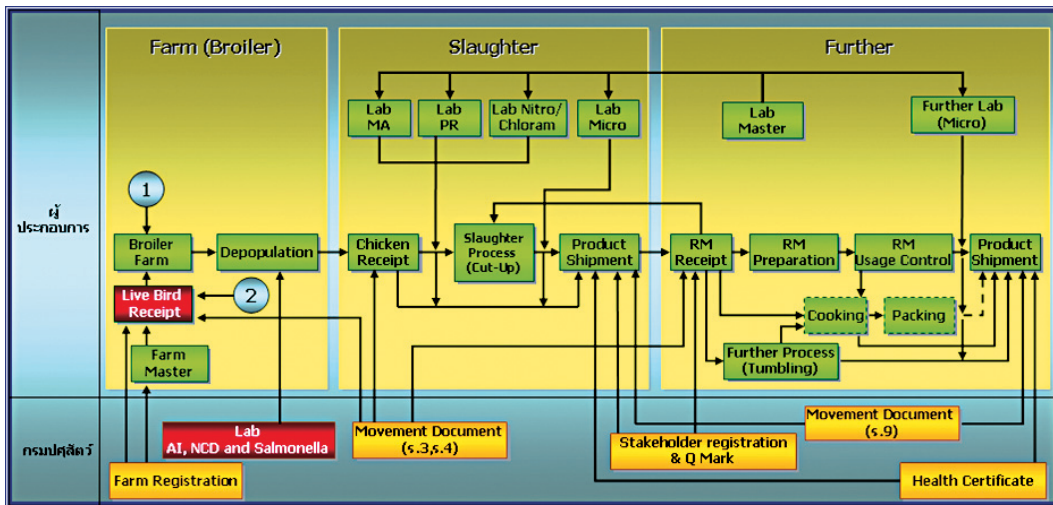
Farm (Broiler)

Slaughter

Further

ผู้ประกอบการ

1

Broiler Farm

Depopulation

2

Live Bird Receipt

Farm Master

Lab MA

Lab PR

Lab Nitro/ Chloram

Lab Micro

Chicken Receipt

Slaughter Process (Cut-Up)

Product Shipment

Lab Master

Further Lab (Micro)

RM Receipt

RM Preparation

RM Usage Control

Product Shipment

Cooking

Packing

Further Process (Tumbling)

กรมปศุสัตว์

Lab AI, NCD and Salmonella

Movement Document (ร.3,ร.4)

Movement Document (ร.9)

Stakeholder registration & Q Mark

Farm Registration

Health Certificate